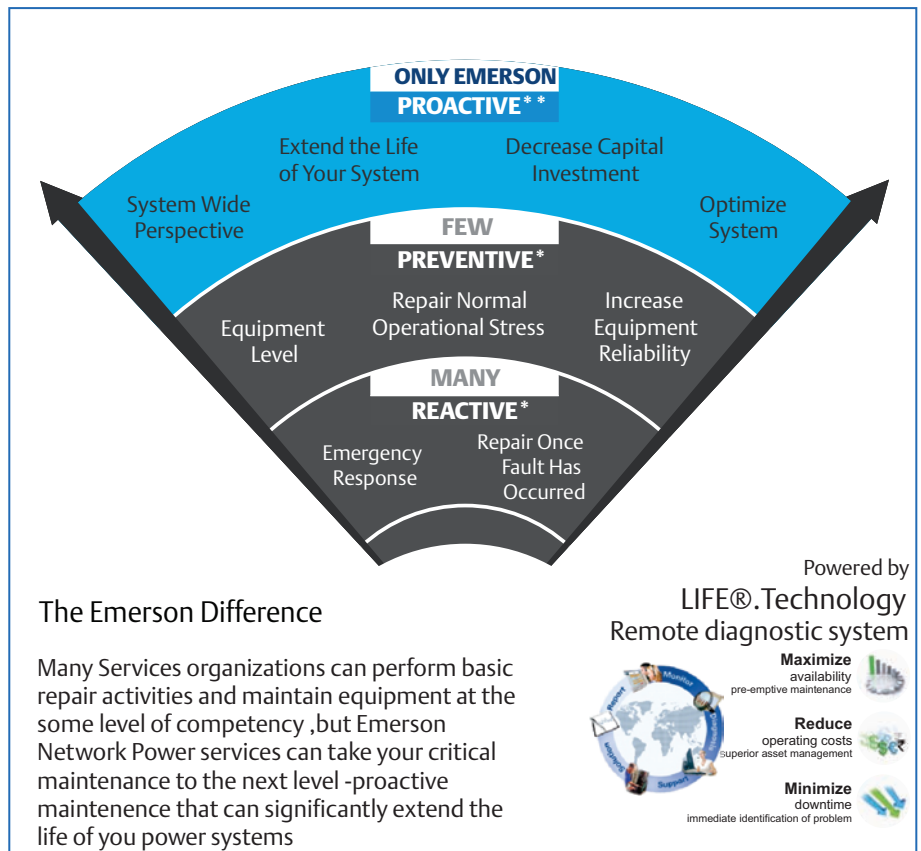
ONLY EMERSON
PROACTIVE**

Extend the Life of Your System

Decrease Capital Investment

System Wide Perspective

Optimize System

FEW
PREVENTIVE*

Equipment Level

Repair Normal Operational Stress

Increase Equipment Reliability

MANY
REACTIVE*

Emergency Response

Repair Once Fault Has Occurred

Powered by
LIFE®.Technology
Remote diagnostic system

The Emerson Difference

Many Services organizations can perform basic repair activities and maintain equipment at the some level of competency ,but Emerson Network Power services can take your critical maintenance to the next level -proactive maintenence that can significantly extend the life of you power systems

Monitor
Diagnosis
Support
Solution
Report

Maximize
availability
pre-emptive maintenance

Reduce
operating costs
superior asset management

Minimize
downtime
immediate identification of problem